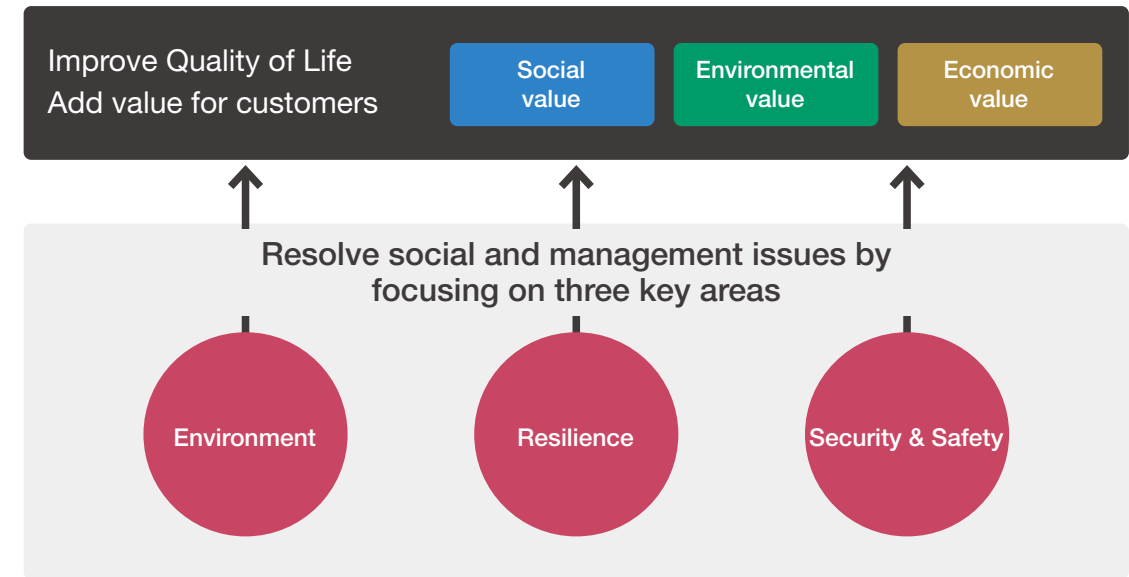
Improve Quality of Life
Add value for customers

Social value

Environmental value

Economic value

Resolve social and management issues by focusing on three key areas

Environment

Resilience

Security & Safety